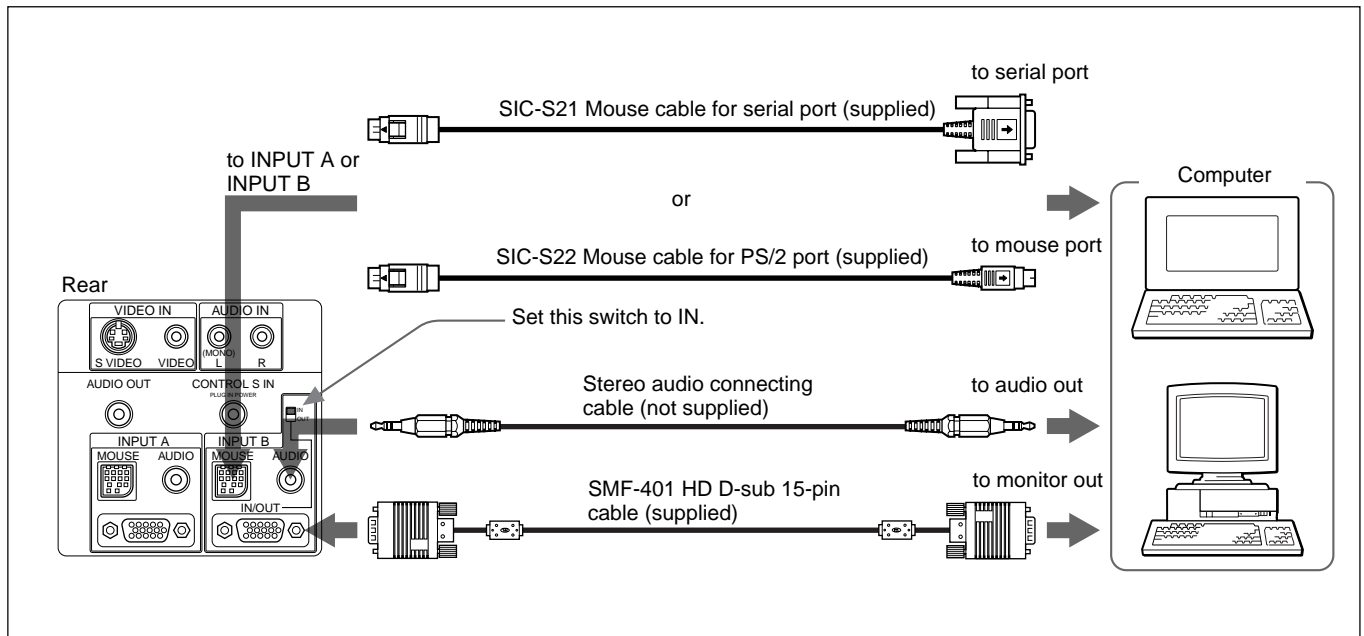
to serial port

SIC-S21 Mouse cable for serial port (supplied)

to INPUT A or INPUT B

or

Computer

SIC-S22 Mouse cable for PS/2 port (supplied)

to mouse port

Rear

VIDEO IN

AUDIO IN

S VIDEO

VIDEO

(MONO) L

R

Set this switch to IN.

AUDIO OUT

CONTROL S IN

PLUG IN POWER

IN

OUT

Stereo audio connecting cable (not supplied)

to audio out

INPUT A

INPUT B

MOUSE

AUDIO

MOUSE

AUDIO

IN/OUT

SMF-401 HD D-sub 15-pin cable (supplied)

to monitor out